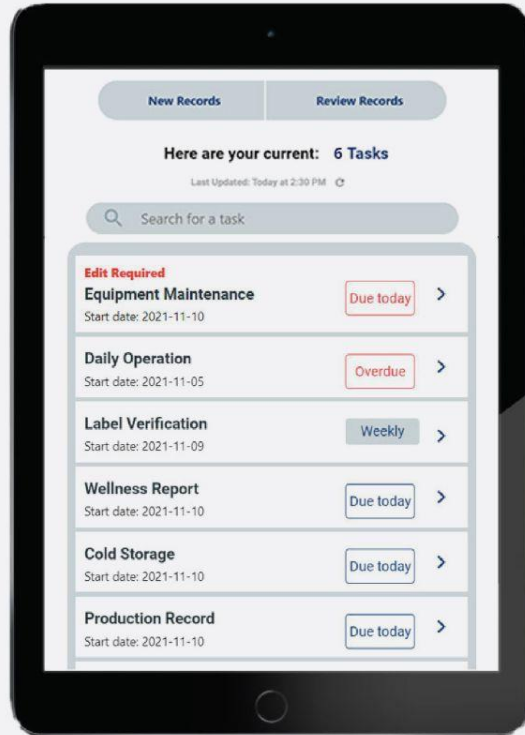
New Records

Review Records

Here are your current: 6 Tasks

Last Updated: Today at 2:30 PM

Search for a task

Edit Required
Equipment Maintenance
Start date: 2021-11-10
Due today

Daily Operation
Start date: 2021-11-05
Overdue

Label Verification
Start date: 2021-11-09
Weekly

Wellness Report
Start date: 2021-11-10
Due today

Cold Storage
Start date: 2021-11-10
Due today

Production Record
Start date: 2021-11-10
Due today